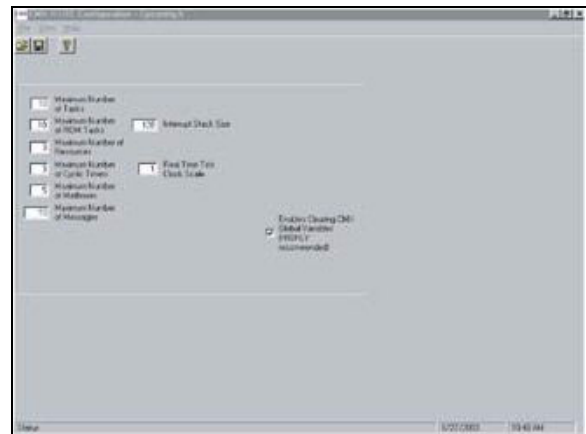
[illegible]

File Edit Help

Maximum Number of Tasks

15 Maximum Number of ROM Tasks

128 Interrupt Stack Size

Maximum Number of Resources

Maximum Number of Cyclic Timers

1 Real Time Tick Clock Scale

5 Maximum Number of Mailboxes

Maximum Number of Messages

Enables Clearing CMX Global Variables (HIGHLY recommended)

Status

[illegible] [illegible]